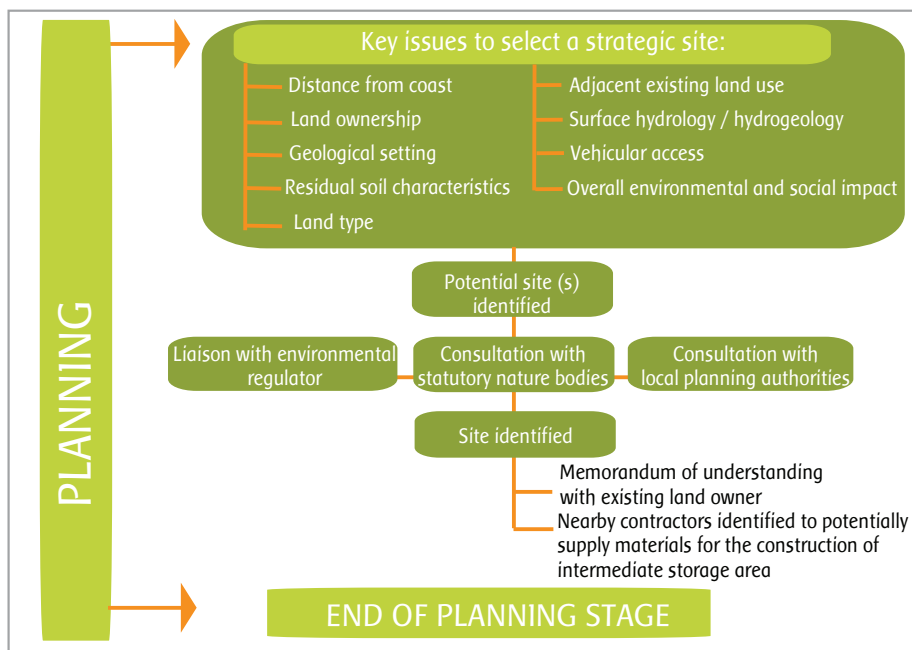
PLANNING

Key issues to select a strategic site:

Distance from coast
Land ownership
Geological setting
Residual soil characteristics
Land type

Adjacent existing land use
Surface hydrology / hydrogeology
Vehicular access
Overall environmental and social impact

Potential site (s) identified

Liaison with environmental regulator

Consultation with statutory nature bodies

Consultation with local planning authorities

Site identified

Memorandum of understanding with existing land owner
Nearby contractors identified to potentially supply materials for the construction of intermediate storage area

END OF PLANNING STAGE